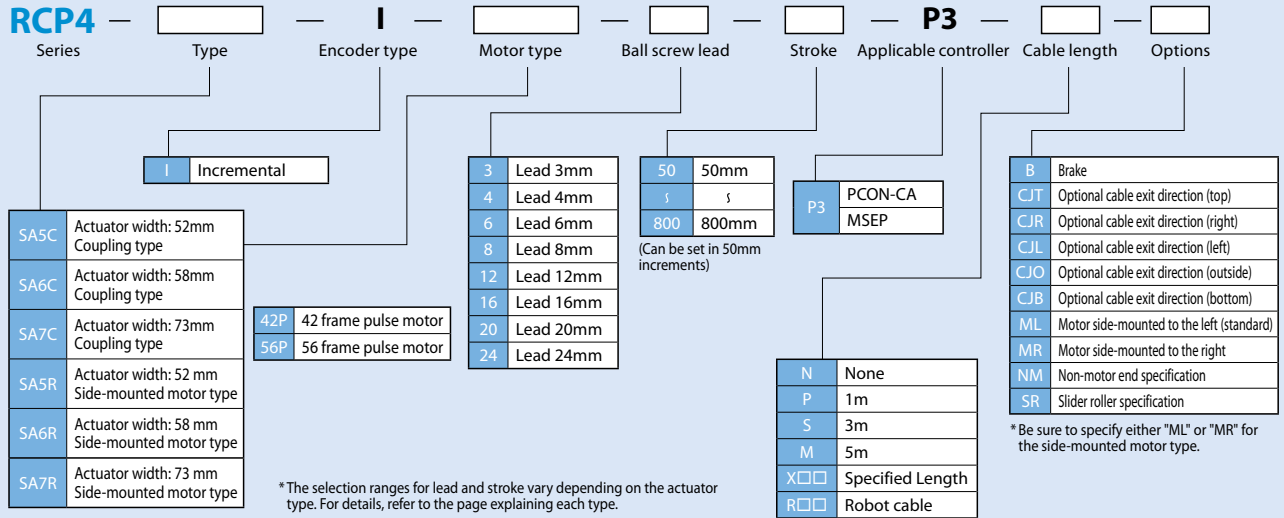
RCP4 — [ ] — I — [ ] — [ ] — [ ] — P3 — [ ] — [ ]

Series Type Encoder type Motor type Ball screw lead Stroke Applicable controller Cable length Options

| I | Incremental |
|---|---|

| SA5C | Actuator width: 52mm Coupling type |
|---|---|
| SA6C | Actuator width: 58mm Coupling type |
| SA7C | Actuator width: 73mm Coupling type |
| SA5R | Actuator width: 52 mm Side-mounted motor type |
| SA6R | Actuator width: 58 mm Side-mounted motor type |
| SA7R | Actuator width: 73 mm Side-mounted motor type |

| 42P | 42 frame pulse motor |
|---|---|
| 56P | 56 frame pulse motor |

| 3 | Lead 3mm |
|---|---|
| 4 | Lead 4mm |
| 6 | Lead 6mm |
| 8 | Lead 8mm |
| 12 | Lead 12mm |
| 16 | Lead 16mm |
| 20 | Lead 20mm |
| 24 | Lead 24mm |

| 50 | 50mm |
|---|---|
| ≀ | ≀ |
| 800 | 800mm |

(Can be set in 50mm increments)

| P3 | PCON-CA |
|---|---|
| | MSEP |

| N | None |
|---|---|
| P | 1m |
| S | 3m |
| M | 5m |
| X□□ | Specified Length |
| R□□ | Robot cable |

| B | Brake |
|---|---|
| CJT | Optional cable exit direction (top) |
| CJR | Optional cable exit direction (right) |
| CJL | Optional cable exit direction (left) |
| CJO | Optional cable exit direction (outside) |
| CJB | Optional cable exit direction (bottom) |
| ML | Motor side-mounted to the left (standard) |
| MR | Motor side-mounted to the right |
| NM | Non-motor end specification |
| SR | Slider roller specification |

* Be sure to specify either "ML" or "MR" for the side-mounted motor type.

* The selection ranges for lead and stroke vary depending on the actuator type. For details, refer to the page explaining each type.